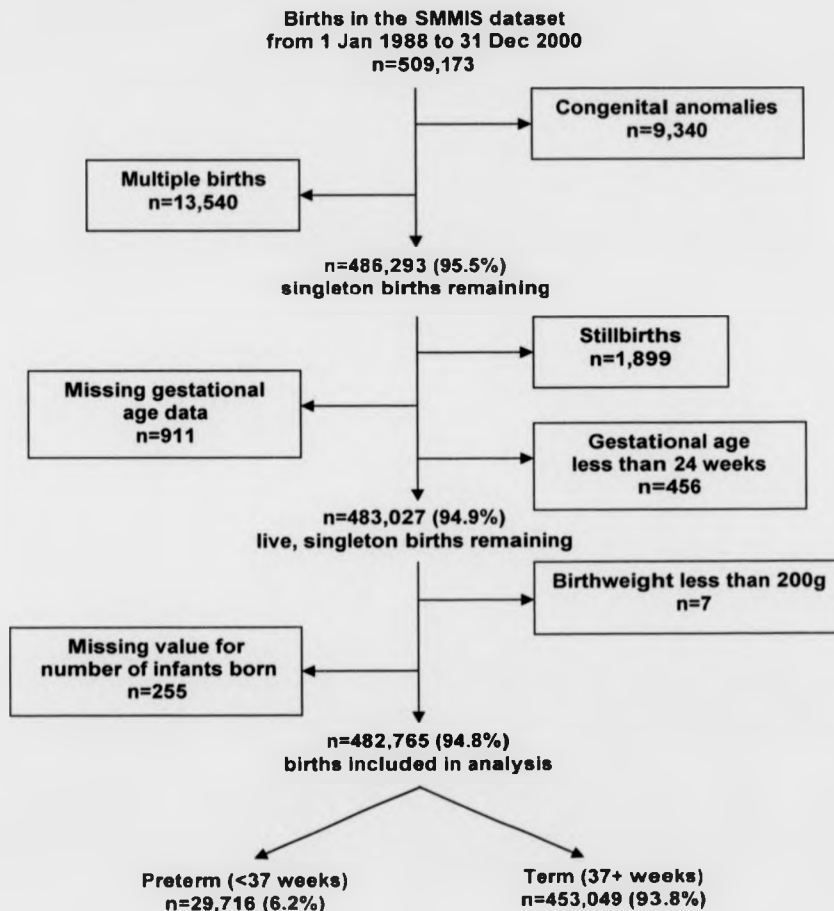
Births in the SMMIS dataset from 1 Jan 1988 to 31 Dec 2000 n=509,173

Congenital anomalies n=9,340

Multiple births n=13,540

n=486,293 (95.5%) singleton births remaining

Stillbirths n=1,899

Missing gestational age data n=911

Gestational age less than 24 weeks n=456

n=483,027 (94.9%) live, singleton births remaining

Birthweight less than 200g n=7

Missing value for number of infants born n=255

n=482,765 (94.8%) births included in analysis

Preterm (<37 weeks) n=29,716 (6.2%)

Term (37+ weeks) n=453,049 (93.8%)